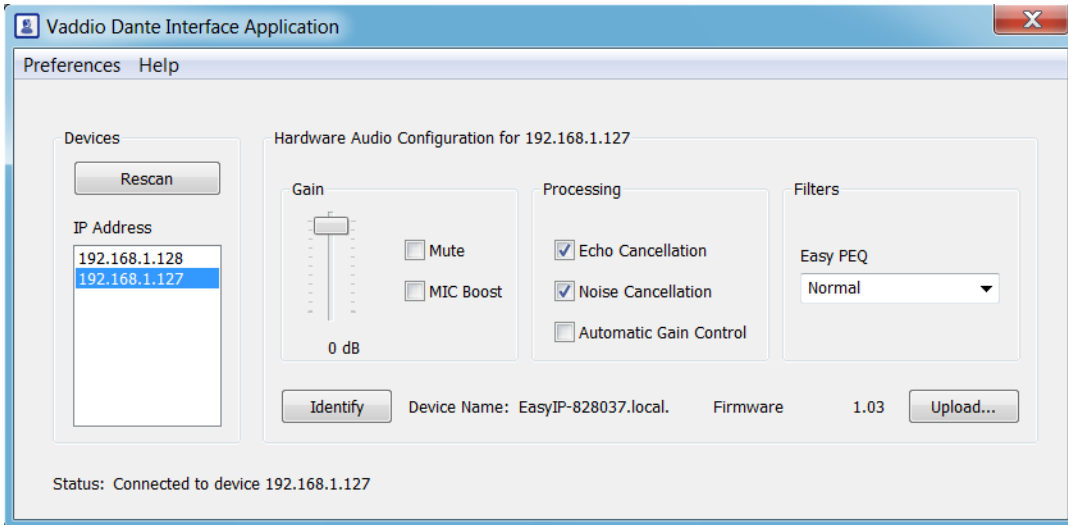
Vaddio Dante Interface Application

Preferences Help

Devices

Rescan

IP Address

192.168.1.128
192.168.1.127

Hardware Audio Configuration for 192.168.1.127

Gain

Mute

MIC Boost

0 dB

Processing

Echo Cancellation

Noise Cancellation

Automatic Gain Control

Filters

Easy PEQ

Normal

Identify

Device Name: EasyIP-828037.local.

Firmware

1.03

Upload...

Status: Connected to device 192.168.1.127